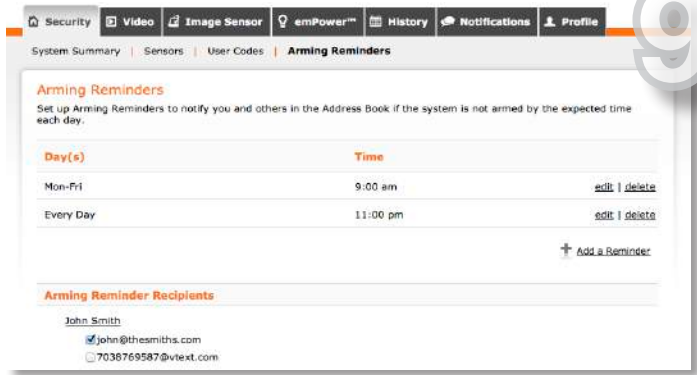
Security | Video | Image Sensor | emPower™ | History | Notifications | Profile

System Summary | Sensors | User Codes | Arming Reminders

9

Arming Reminders

Set up Arming Reminders to notify you and others in the Address Book if the system is not armed by the expected time each day.

| Day(s) | Time | |
|---|---|---|
| Mon-Fri | 9:00 am | edit \| delete |
| Every Day | 11:00 pm | edit \| delete |

Add a Reminder

Arming Reminder Recipients

John Smith

john@thesmiths.com

7038769587@vtext.com